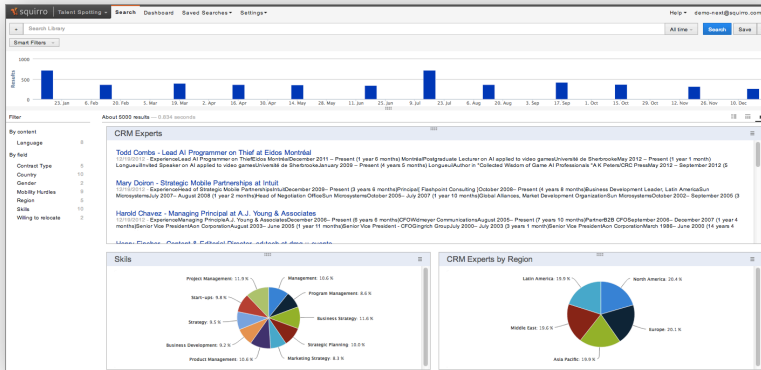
squirro | Talent Spotting | Search | Dashboard | Saved Searches | Settings | Help | demo-mast@squirro.com

Search Library | All time | Search | Save

Smart Filters

Results 1000 500 0

23. Jan | 6. Feb | 20. Feb | 5. Mar | 19. Mar | 2. Apr | 16. Apr | 30. Apr | 14. May | 28. May | 11. Jun | 25. Jun | 9. Jul | 23. Jul | 6. Aug | 20. Aug | 3. Sep | 17. Sep | 1. Oct | 15. Oct | 29. Oct | 12. Nov | 26. Nov | 10. Dec | 24. Dec

Filter

By content
Language 9

By field
Contract Type 9
Country 10
Gender 3
Mobility Hurdles 9
Region 6
Skills 10
Willing to relocate 2

About 5000 results — 0.834 seconds

CRM Experts

Todd Combs - Lead AI Programmer on Thief at Eidos Montréal
12/10/2012 - ExperienceLead AI Programmer on ThiefEidos MontréalDecember 2011 – Present (1 year 6 months) MontréalPostgraduate Lecturer on AI applied to video gamesUniversité de SherbrookeMay 2012 – Present (1 year 1 month) LongueuilInvited Speaker on AI applied to video gamesUniversité de SherbrookeJanuary 2009 – Present (4 years 5 months) LongueuilAuthor in "Collected Wisdom of Game AI Professionals "A K Peters/CRC PressMay 2012 – September 2012 (5

Mary Doiron - Strategic Mobile Partnerships at Intuit
12/10/2012 - ExperienceHead of Strategic Mobile PartnershipsIntuitDecember 2009– Present (3 years 6 months)Principal| Flashpoint Consulting |October 2009– Present (4 years 8 months)Business Development Leader, Latin AmericaSun MicrosystemsJuly 2007– August 2009 (2 years 2 months)Head of Negotiation OfficeSun MicrosystemsOctober 2005 – July 2007 (1 year 10 months)Global Alliances, Market Development OrganizationSun MicrosystemsOctober 2002– September 2005 (3

Harold Chavez - Managing Principal at A.J. Young & Associates
12/10/2012 - ExperienceManaging PrincipalA.J. Young & AssociatesDecember 2006– Present (6 years 6 months)CFOWdmeyer CommunicationsAugust 2005– Present (7 years 10 months)PartnerB2B CFOSeptember 2006– December 2007 (1 year 4 months)Senior Vice PresidentAon CorporationMarch 2001– June 2005 (4 years 4 months)Senior Vice President - CFOIngrich GroupJuly 1999 – March 2001 (1 year 9 months)Senior Vice PresidentAon CorporationMarch 1986– June 2000 (14 years 4

Skills

Project Management: 11.9 %
Management: 10.6 %
Program Management: 8.6 %
Start-ups: 9.8 %
Business Strategy: 11.6 %
Strategy: 9.5 %
Strategic Planning: 10.6 %
Business Development: 9.2 %
Product Management: 10.6 %
Marketing Strategy: 8.3 %

CRM Experts by Region

Latin America: 19.9 %
North America: 20.4 %
Middle East: 19.6 %
Europe: 20.1 %
Asia Pacific: 19.9 %